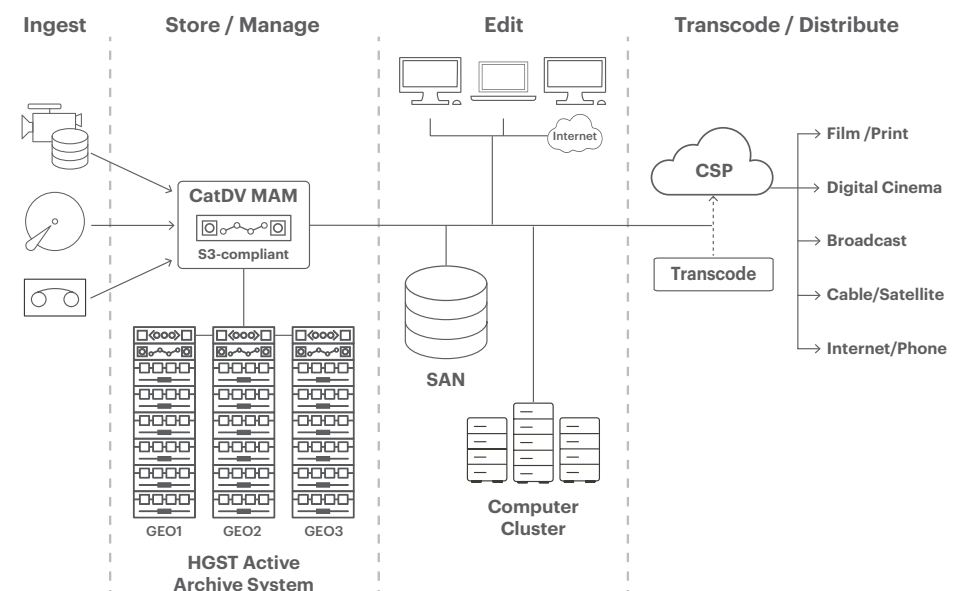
Ingest

Store / Manage

Edit

Transcode / Distribute

Internet

CatDV MAM

S3-compliant

CSP

Film /Print

Digital Cinema

Broadcast

Transcode

Cable/Satellite

Internet/Phone

SAN

GEO1

GEO2

GEO3

HGST Active Archive System

Computer Cluster